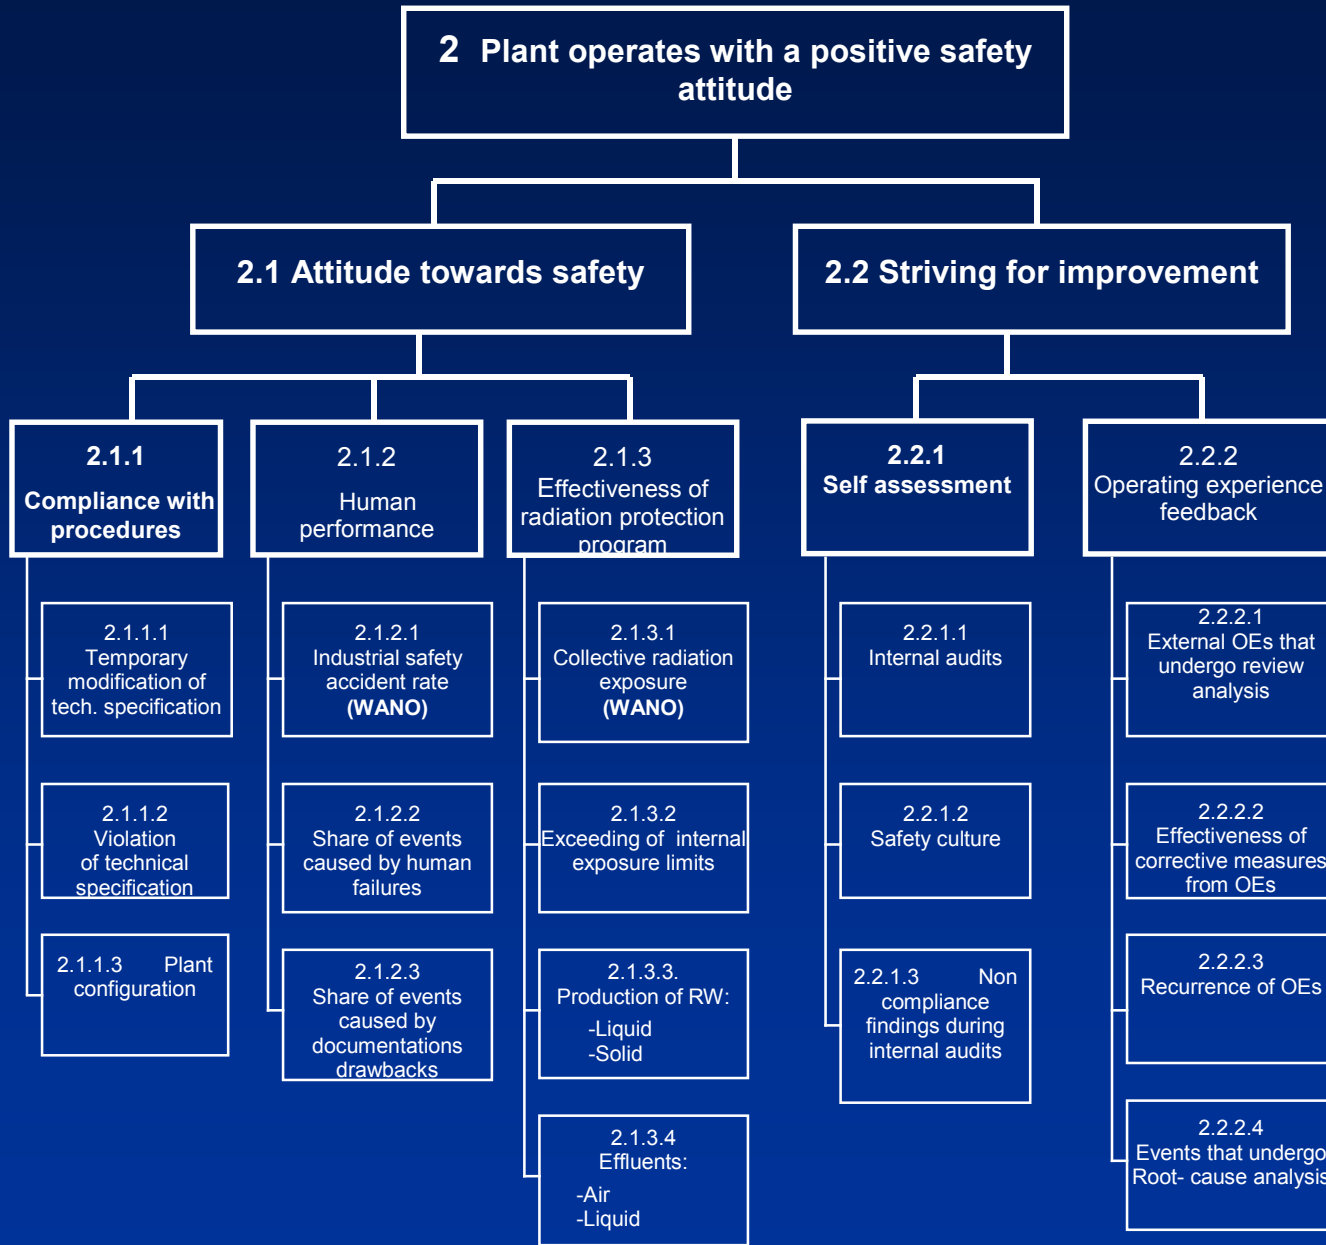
2 Plant operates with a positive safety attitude

2.1 Attitude towards safety

2.2 Striving for improvement

2.1.1
Compliance with procedures

2.1.2
Human performance

2.1.3
Effectiveness of radiation protection program

2.2.1
Self assessment

2.2.2
Operating experience feedback

2.1.1.1
Temporary modification of tech. specification

2.1.1.2
Violation of technical specification

2.1.1.3 Plant configuration

2.1.2.1
Industrial safety accident rate
(WANO)

2.1.2.2
Share of events caused by human failures

2.1.2.3
Share of events caused by documentations drawbacks

2.1.3.1
Collective radiation exposure
(WANO)

2.1.3.2
Exceeding of internal exposure limits

2.1.3.3.
Production of RW:
-Liquid
-Solid

2.1.3.4
Effluents:
-Air
-Liquid

2.2.1.1
Internal audits

2.2.1.2
Safety culture

2.2.1.3 Non compliance findings during internal audits

2.2.2.1
External OEs that undergo review analysis

2.2.2.2
Effectiveness of corrective measures from OEs

2.2.2.3
Recurrence of OEs

2.2.2.4
Events that undergo Root- cause analysis